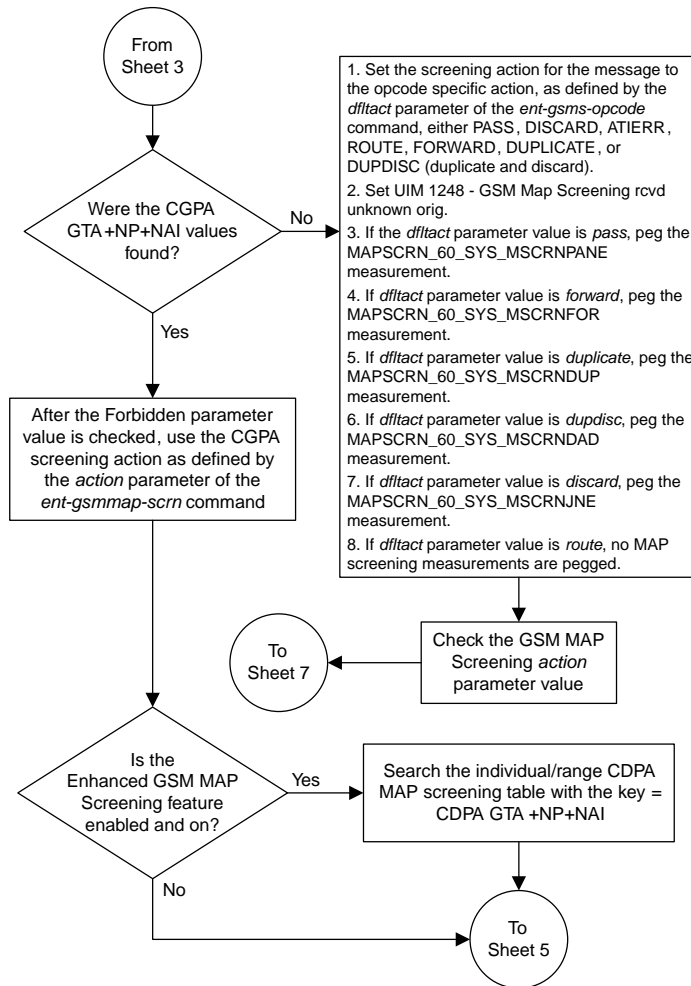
From Sheet 3

Were the CGPA GTA +NP+NAI values found?

No

1. Set the screening action for the message to the opcode specific action, as defined by the dfltact parameter of the ent-gsms-opcode command, either PASS, DISCARD, ATIERR, ROUTE, FORWARD, DUPLICATE, or DUPDISC (duplicate and discard).

2. Set UIM 1248 - GSM Map Screening rcvd unknown orig.

3. If the dfltact parameter value is pass, peg the MAPSCRN_60_SYS_MSCRNPANE measurement.

4. If dfltact parameter value is forward, peg the MAPSCRN_60_SYS_MSCRNFOR measurement.

5. If dfltact parameter value is duplicate, peg the MAPSCRN_60_SYS_MSCRNDUP measurement.

6. If dfltact parameter value is dupdisc, peg the MAPSCRN_60_SYS_MSCRNDAD measurement.

7. If dfltact parameter value is discard, peg the MAPSCRN_60_SYS_MSCRNJNE measurement.

8. If dfltact parameter value is route, no MAP screening measurements are pegged.

Yes

After the Forbidden parameter value is checked, use the CGPA screening action as defined by the action parameter of the ent-gsmmap-scrn command

Check the GSM MAP Screening action parameter value

To Sheet 7

Is the Enhanced GSM MAP Screening feature enabled and on?

Yes

Search the individual/range CDPA MAP screening table with the key = CDPA GTA +NP+NAI

No

To Sheet 5